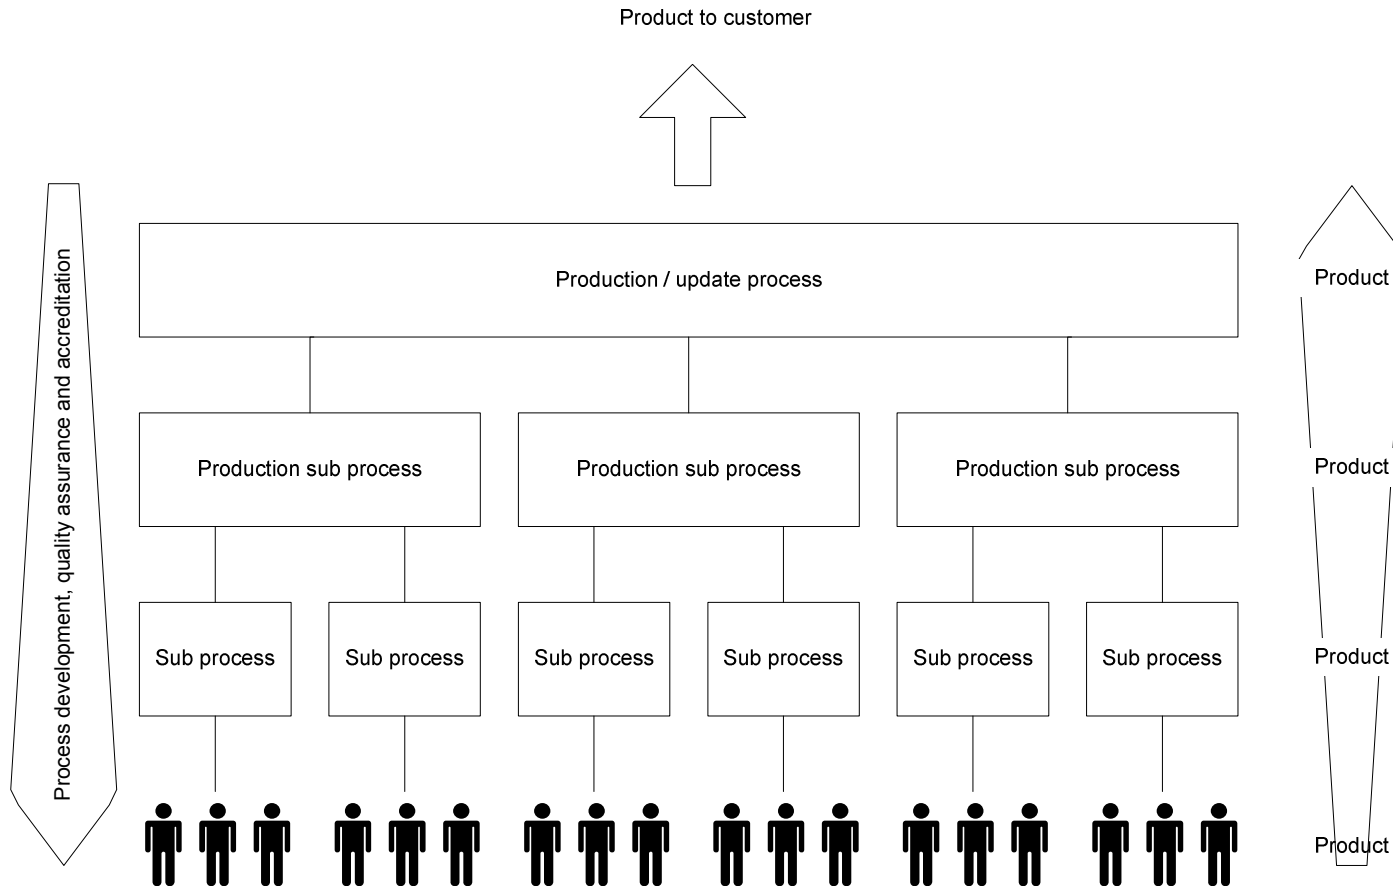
Product to customer

Process development, quality assurance and accreditation

Production / update process

Production sub process

Production sub process

Production sub process

Sub process

Sub process

Sub process

Sub process

Sub process

Sub process

Product

Product

Product

Product